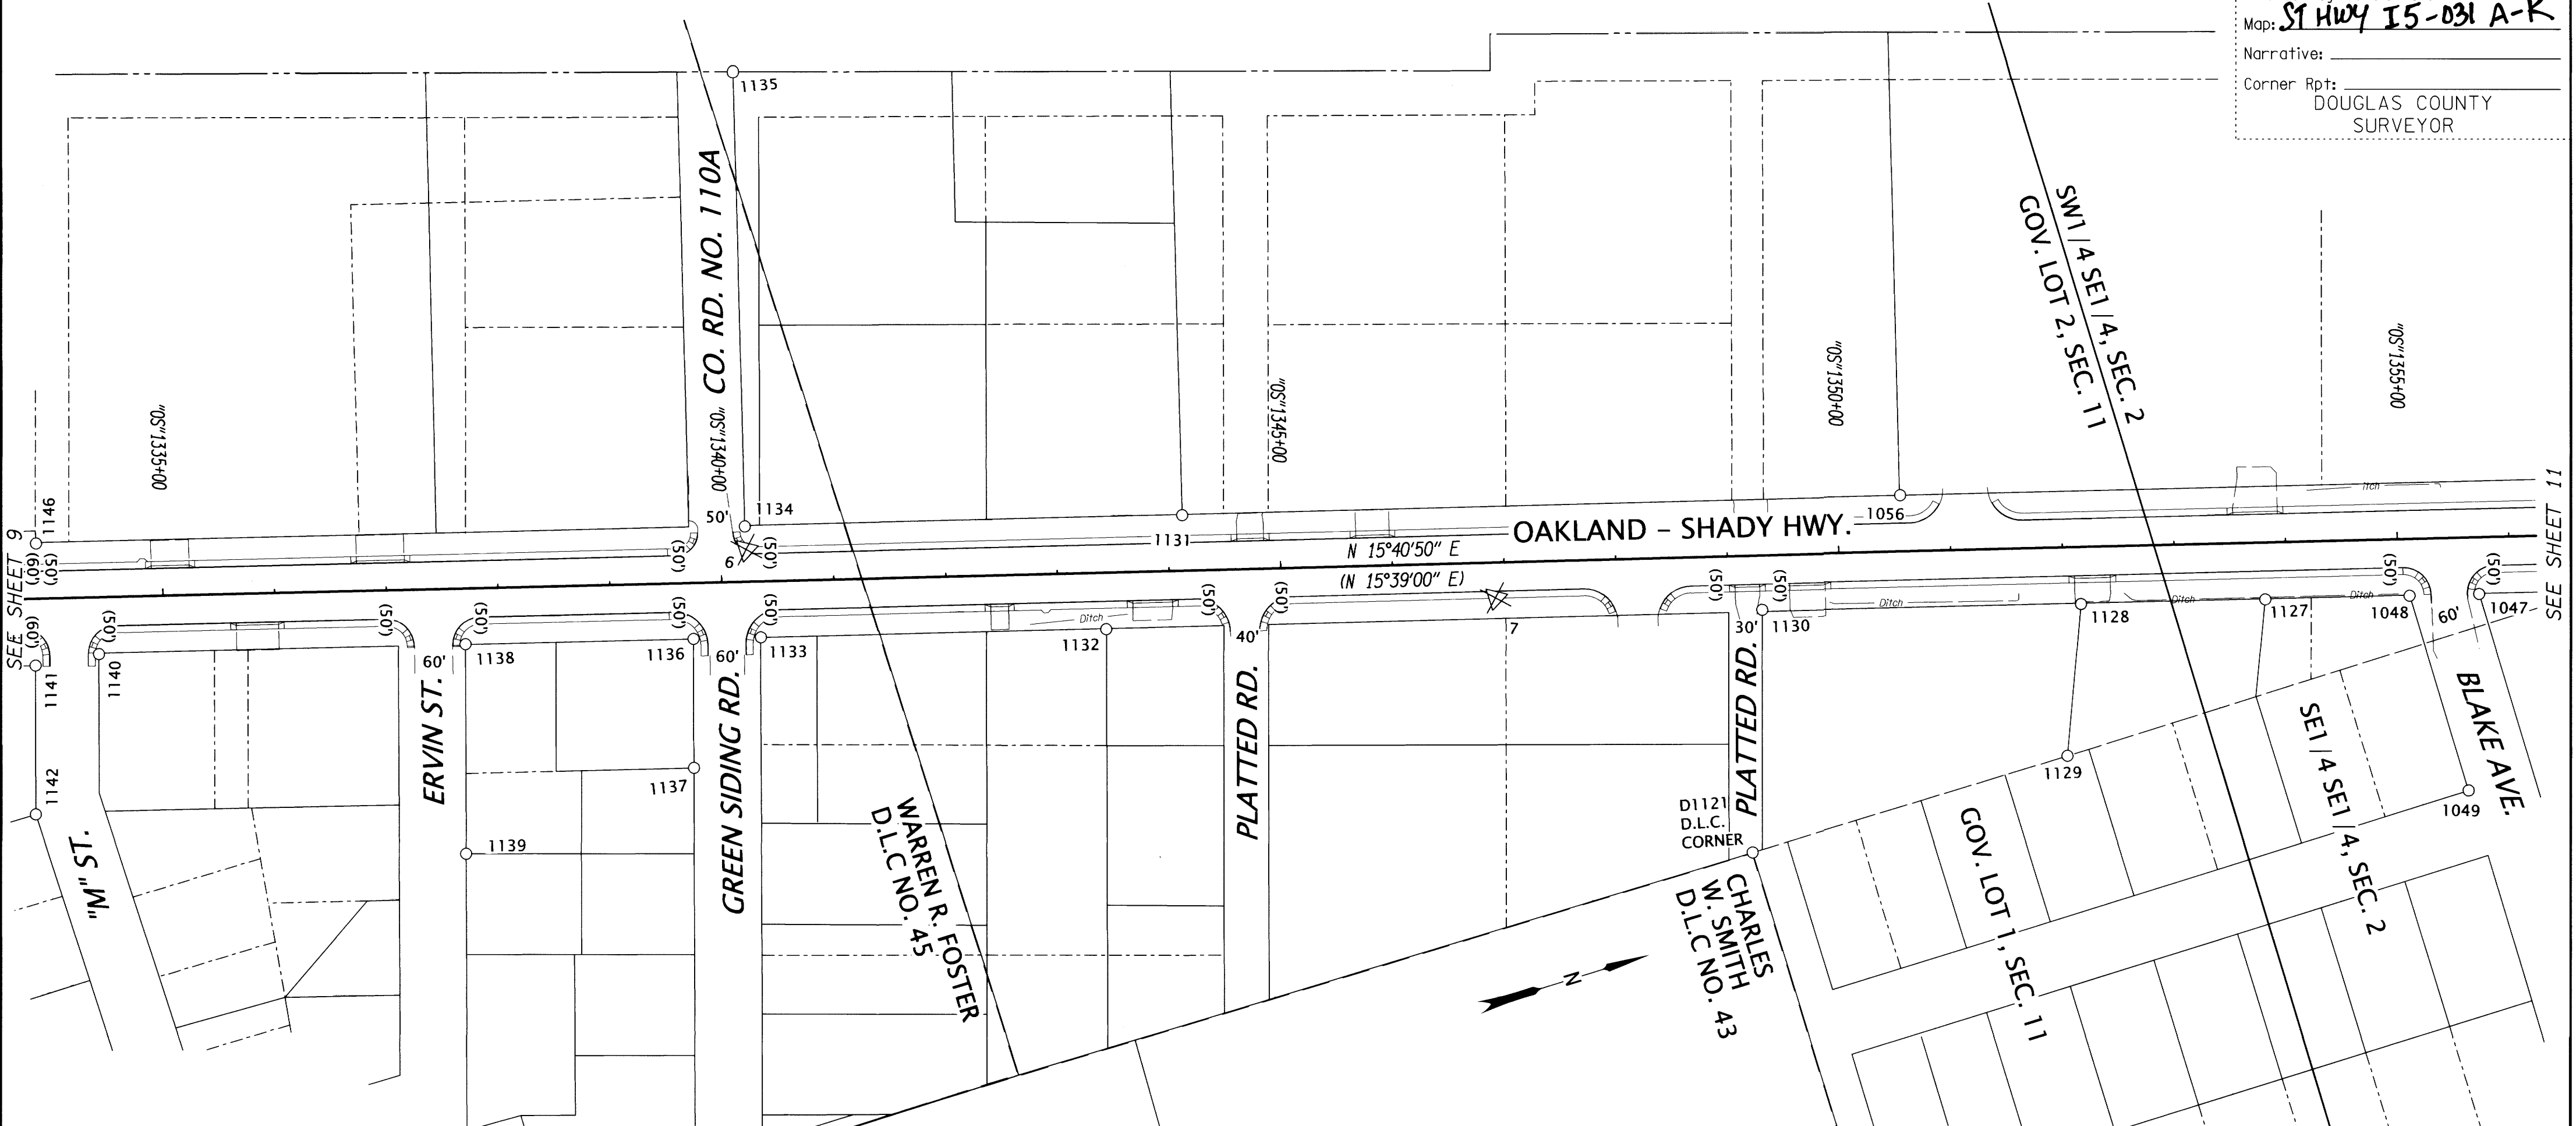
Map: ST HWY I5-031 A-K
Narrative:
Corner Rpt:
DOUGLAS COUNTY SURVEYOR

1135
CO. RD. NO. 110A
"OS"1335+00
"OS"1340+00
"OS"1345+00
"OS"1350+00
"OS"1355+00
SW1/4 SE1/4, SEC. 2
GOV. LOT 2, SEC. 11
1146
1134
50'
(50')
(50')
(60')
(50')
6
1131
OAKLAND – SHADY HWY.
1056
Ditch
N 15°40'50" E
(N 15°39'00" E)
7
SEE SHEET 9
SEE SHEET 11
(60')
(50')
(50')
(50')
(50')
(50')
(50')
(50')
(50')
(50')
(50')
(50')
Ditch
Ditch
Ditch
Ditch
1141
1140
60'
1138
1136
60'
1133
1132
40'
30'
1130
1128
1127
1048
60'
1047
1142
ERVIN ST.
GREEN SIDING RD.
PLATTED RD.
PLATTED RD.
BLAKE AVE.
1137
1129
1049
SE1/4 SE1/4, SEC. 2
1139
"M" ST.
WARREN R. FOSTER D.L.C NO. 45
D1121 D.L.C. CORNER
CHARLES W. SMITH D.L.C NO. 43
GOV. LOT 1, SEC. 11
N